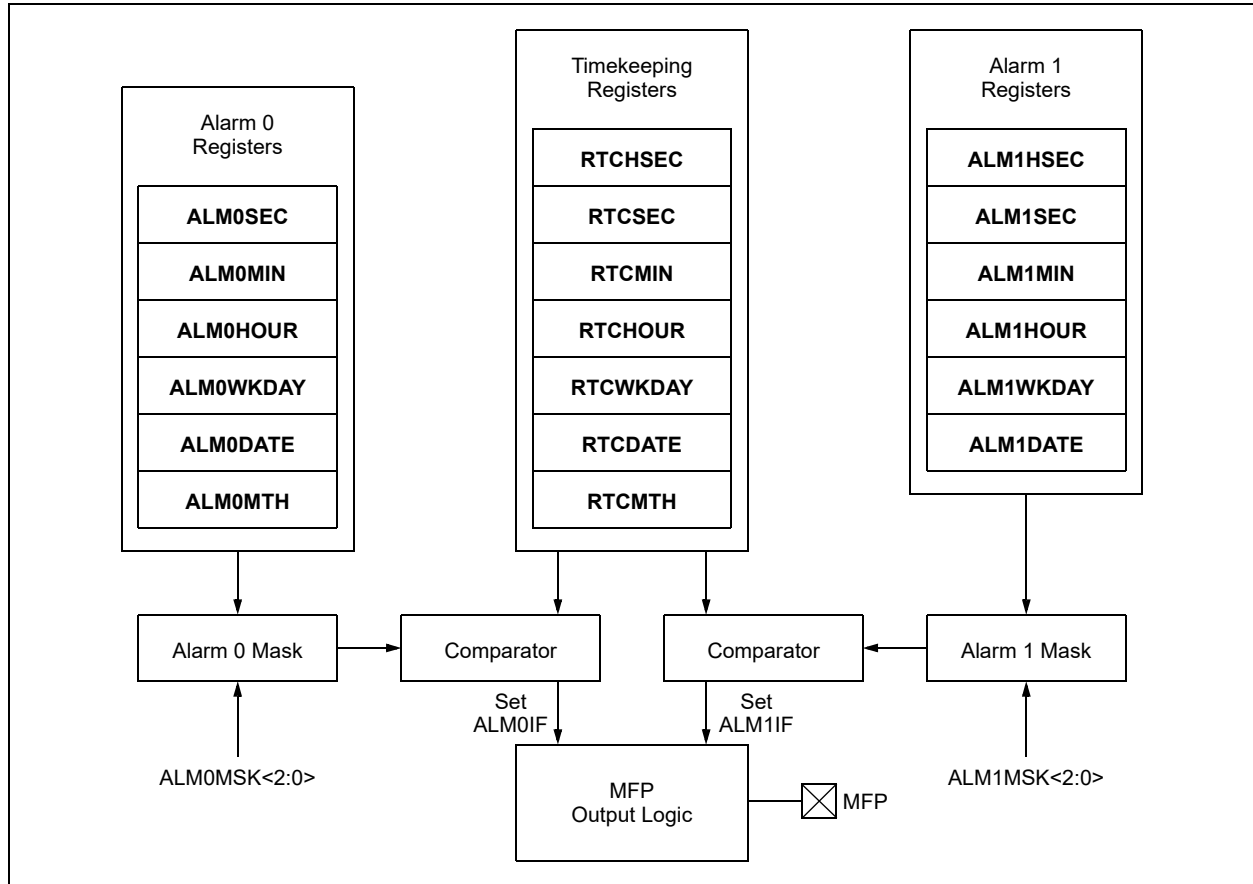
Alarm 0 Registers

ALM0SEC
ALM0MIN
ALM0HOUR
ALM0WKDAY
ALM0DATE
ALM0MTH

Timekeeping Registers

RTCHSEC
RTCSEC
RTCMIN
RTCHOUR
RTCWKDAY
RTCDATE
RTCMTH

Alarm 1 Registers

ALM1HSEC
ALM1SEC
ALM1MIN
ALM1HOUR
ALM1WKDAY
ALM1DATE

Alarm 0 Mask

Comparator

Comparator

Alarm 1 Mask

Set ALM0IF

Set ALM1IF

ALM0MSK<2:0>

MFP Output Logic

MFP

ALM1MSK<2:0>